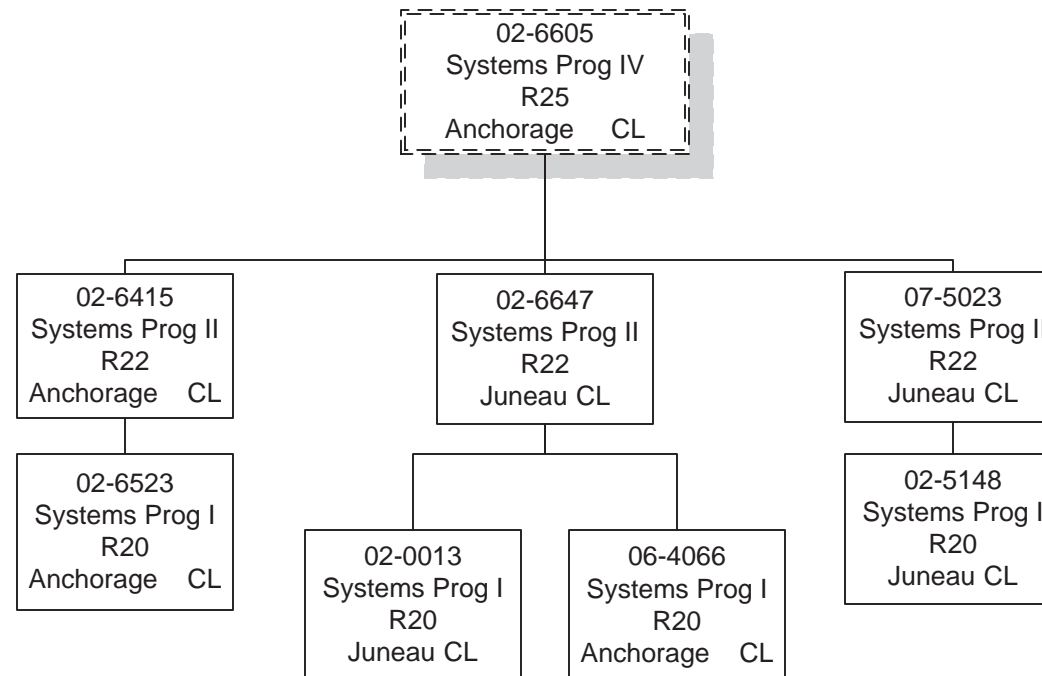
02-6605
Systems Prog IV
R25
Anchorage CL

02-6415
Systems Prog II
R22
Anchorage CL

02-6523
Systems Prog I
R20
Anchorage CL

02-6647
Systems Prog II
R22
Juneau CL

02-0013
Systems Prog I
R20
Juneau CL

06-4066
Systems Prog I
R20
Anchorage CL

07-5023
Systems Prog I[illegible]
R22
Juneau CL

02-5148
Systems Prog I
R20
Juneau CL